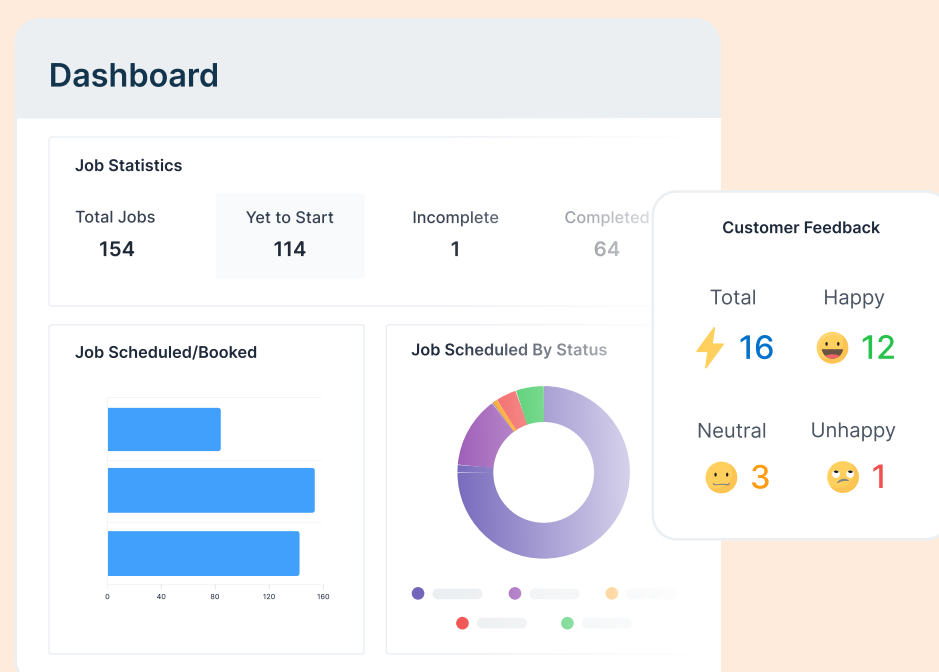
Dashboard

Job Statistics

| Total Jobs | Yet to Start | Incomplete | Completed |
|---|---|---|---|
| 154 | 114 | 1 | 64 |

Job Scheduled/Booked

0 40 80 120 160

Job Scheduled By Status

Customer Feedback

Total 16

Happy 12

Neutral 3

Unhappy 1